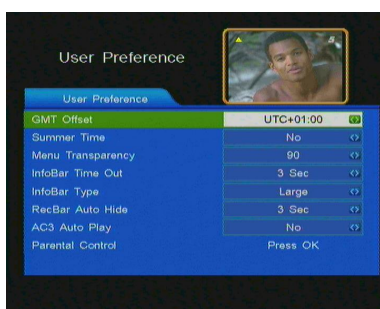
User Preference

User Preference

| | |
|---|---|
| GMT Offset | UTC+01:00 |
| Summer Time | No |
| Menu Transparency | 90 |
| InfoBar Time Out | 3 Sec |
| InfoBar Type | Large |
| RecBar Auto Hide | 3 Sec |
| AC3 Auto Play | No |
| Parental Control | Press OK |